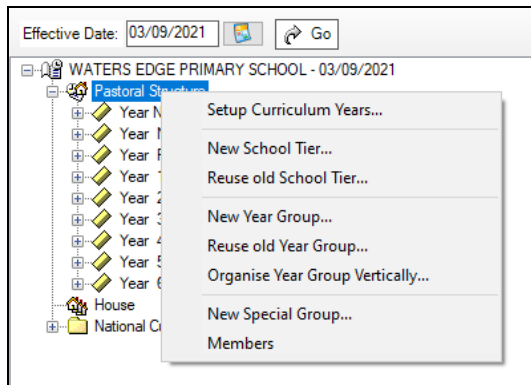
Effective Date: 03/09/2021 Go

WATERS EDGE PRIMARY SCHOOL - 03/09/2021
Pastoral Structure
Year N
Year N
Year R
Year 1
Year 2
Year 3
Year 4
Year 5
Year 6
House
National Cu

Setup Curriculum Years...
New School Tier...
Reuse old School Tier...
New Year Group...
Reuse old Year Group...
Organise Year Group Vertically...
New Special Group...
Members